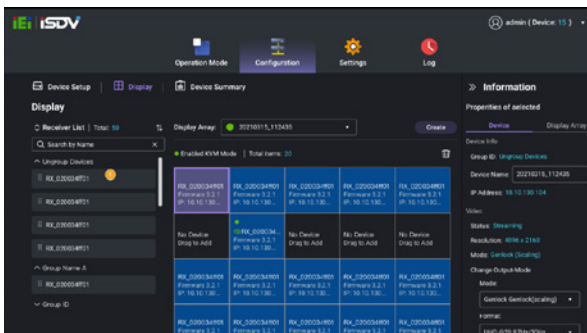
iEi iSDV

admin ( Device: 15 )

Operation Mode Configuration Settings Log

Device Setup | Display | Device Summary

Display

Receiver List | Total: 50

Search by Name

^ Ungroup Devices

RX_020034ff01

RX_020034ff01

RX_020034ff01

RX_020034ff01

^ Group Name A

RX_020034ff01

Group ID

Display Array: 20210315_112435

Create

Enabled KVM Mode | Total items: 20

| RX_020034ff01 Firmware 3.2.1 IP: 10.10.130... | RX_020034ff01 Firmware 3.2.1 IP: 10.10.130... | RX_020034ff01 Firmware 3.2.1 IP: 10.10.130... | RX_020034ff01 Firmware 3.2.1 IP: 10.10.130... | RX_020034ff01 Firmware 3.2.1 IP: 10.10.130... |
|---|---|---|---|---|
| No Device Drag to Add | RX_020034... Firmware 3.2.1 IP: 10.10.130... | No Device Drag to Add | No Device Drag to Add | No Device Drag to Add |
| RX_020034ff01 Firmware 3.2.1 IP: 10.10.130... | RX_020034ff01 Firmware 3.2.1 IP: 10.10.130... | RX_020034ff01 Firmware 3.2.1 IP: 10.10.130... | RX_020034ff01 Firmware 3.2.1 IP: 10.10.130... | RX_020034ff01 Firmware 3.2.1 IP: 10.10.130... |
| RX_020034ff01 Firmware 3.2.1 | RX_020034ff01 Firmware 3.2.1 | RX_020034ff01 Firmware 3.2.1 | RX_020034ff01 Firmware 3.2.1 | RX_020034ff01 Firmware 3.2.1 |

Information

Properties of selected

Device Display Array

Device Info

Group ID: Ungroup Devices

Device Name: 20210315_112435

IP Address: 10.10.130.104

Video

Status: Streaming

Resolution: 4096 x 2160

Mode: Genlock (Scaling)

Change Output Mode

Mode:

Genlock Genlock(scaling)

Format:

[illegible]